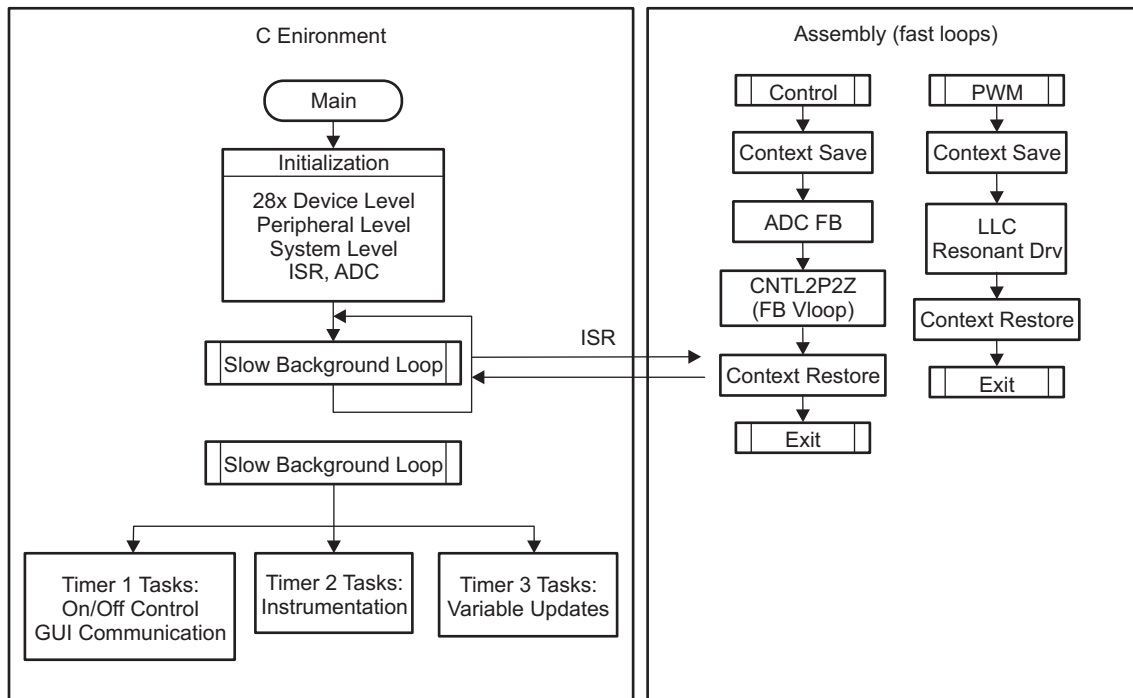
C Enironment

Main

Initialization

28x Device Level
Peripheral Level
System Level
ISR, ADC

Slow Background Loop

Slow Background Loop

Timer 1 Tasks:
On/Off Control
GUI Communication

Timer 2 Tasks:
Instrumentation

Timer 3 Tasks:
Variable Updates

ISR

Assembly (fast loops)

Control

Context Save

ADC FB

CNTL2P2Z
(FB Vloop)

Context Restore

Exit

PWM

Context Save

LLC
Resonant Drv

Context Restore

Exit